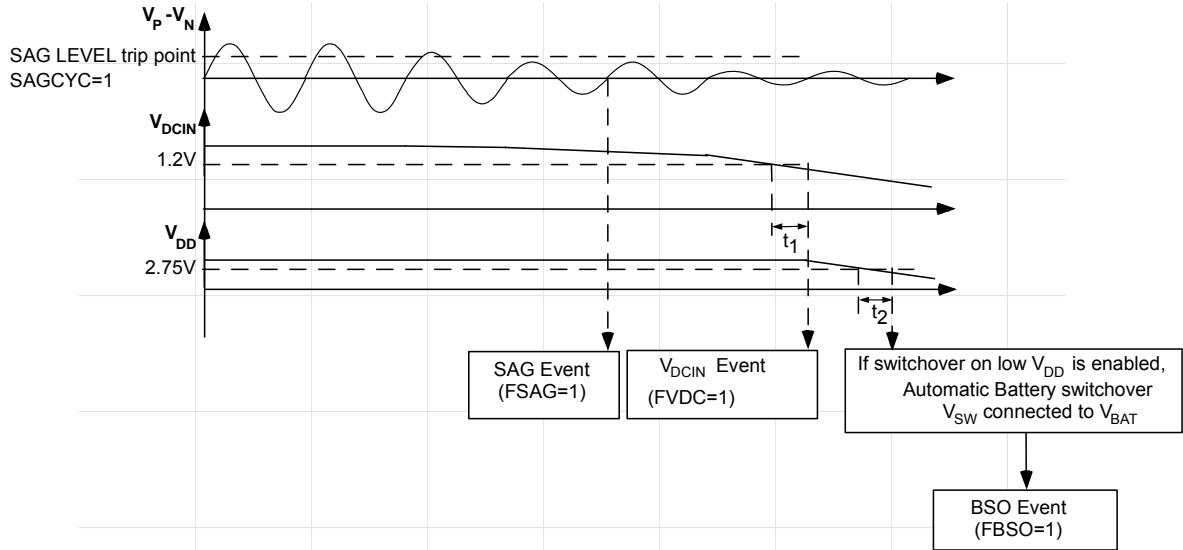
$V_P - V_N$

SAG LEVEL trip point
SAGCYC=1

$V_{DCIN}$

1.2V

$t_1$

$V_{DD}$

2.75V

$t_2$

SAG Event
(FSAG=1)

$V_{DCIN}$ Event
(FVDC=1)

If switchover on low $V_{DD}$ is enabled,
Automatic Battery switchover
$V_{SW}$ connected to $V_{BAT}$

BSO Event
(FBSO=1)